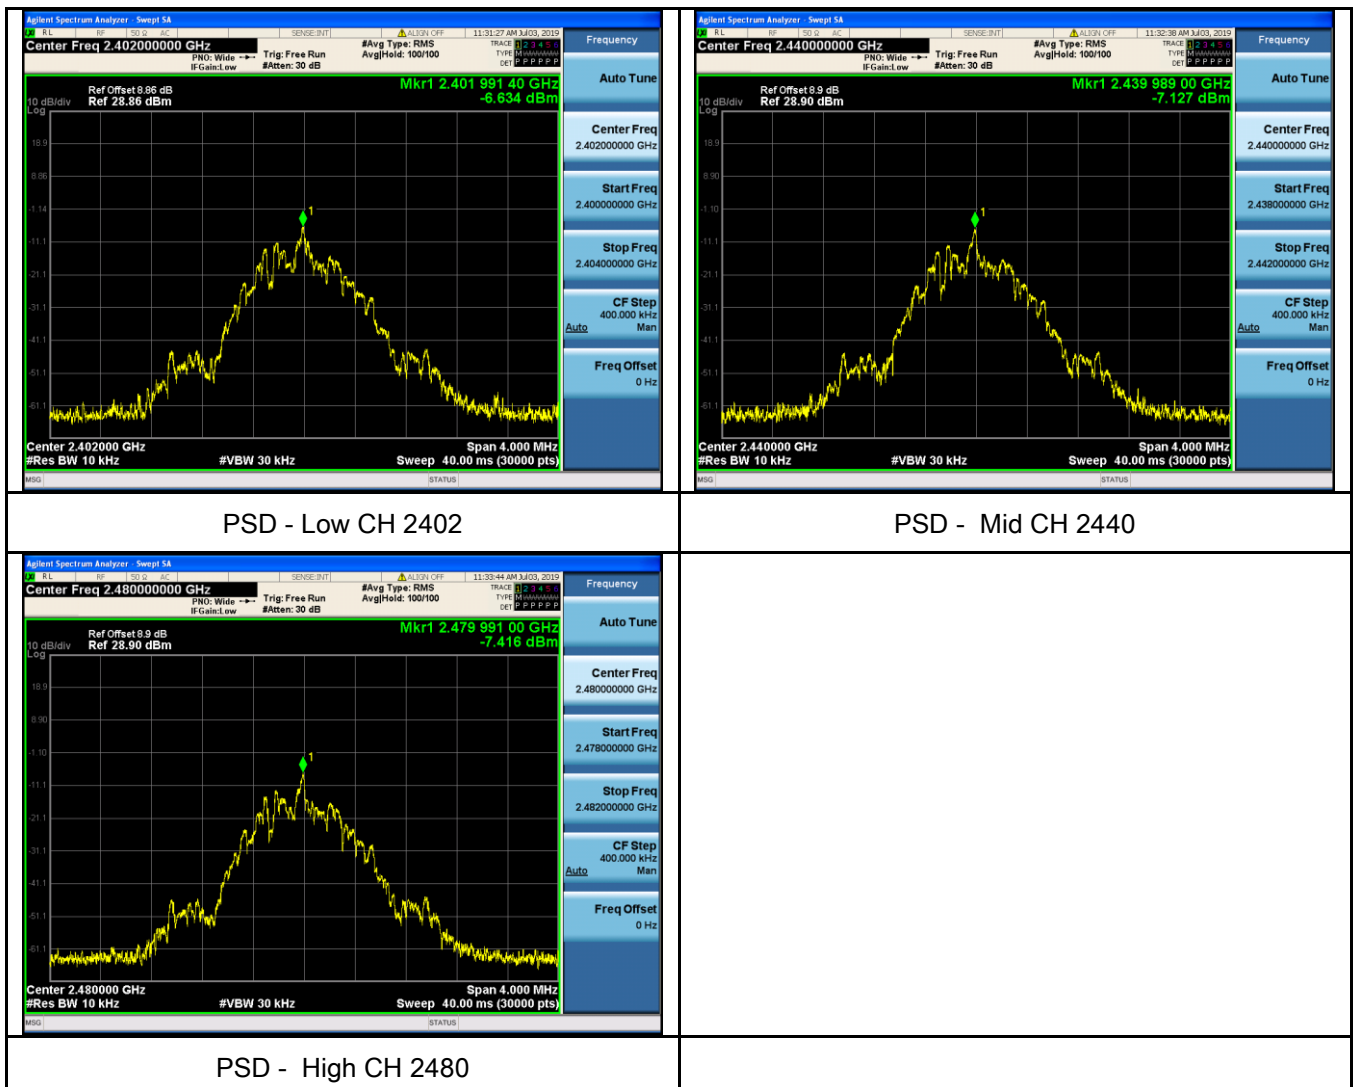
Agilent Spectrum Analyzer - Swept SA
RL RF 50 Ω AC SENSE:INT ALIGN OFF 11:31:27 AM Jul03, 2019
Center Freq 2.402000000 GHz
PNO: Wide IFGain:Low
Trig: Free Run
#Atten: 30 dB
#Avg Type: RMS
Avg|Hold: 100/100
TRACE 1 2 3 4 5 6
TYPE M
DET P P P P P P
Frequency
Ref Offset 8.86 dB
10 dB/div Ref 28.86 dBm
Log
Mkr1 2.401 991 40 GHz
-6.634 dBm
18.9
8.86
-1.14
-11.1
-21.1
-31.1
-41.1
-51.1
-61.1
1
Center 2.402000 GHz
#Res BW 10 kHz
#VBW 30 kHz
Span 4.000 MHz
Sweep 40.00 ms (30000 pts)
Auto Tune
Center Freq
2.402000000 GHz
Start Freq
2.400000000 GHz
Stop Freq
2.404000000 GHz
CF Step
400.000 kHz
Auto Man
Freq Offset
0 Hz
MSG STATUS

Agilent Spectrum Analyzer - Swept SA
RL RF 50 Ω AC SENSE:INT ALIGN OFF 11:32:38 AM Jul03, 2019
Center Freq 2.440000000 GHz
PNO: Wide IFGain:Low
Trig: Free Run
#Atten: 30 dB
#Avg Type: RMS
Avg|Hold: 100/100
TRACE 1 2 3 4 5 6
TYPE M
DET P P P P P P
Frequency
Ref Offset 8.9 dB
10 dB/div Ref 28.90 dBm
Log
Mkr1 2.439 989 00 GHz
-7.127 dBm
18.9
8.90
-1.10
-11.1
-21.1
-31.1
-41.1
-51.1
-61.1
1
Center 2.440000 GHz
#Res BW 10 kHz
#VBW 30 kHz
Span 4.000 MHz
Sweep 40.00 ms (30000 pts)
Auto Tune
Center Freq
2.440000000 GHz
Start Freq
2.438000000 GHz
Stop Freq
2.442000000 GHz
CF Step
400.000 kHz
Auto Man
Freq Offset
0 Hz
MSG STATUS

PSD - Low CH 2402

PSD - Mid CH 2440

Agilent Spectrum Analyzer - Swept SA
RL RF 50 Ω AC SENSE:INT ALIGN OFF 11:33:44 AM Jul03, 2019
Center Freq 2.480000000 GHz
PNO: Wide IFGain:Low
Trig: Free Run
#Atten: 30 dB
#Avg Type: RMS
Avg|Hold: 100/100
TRACE 1 2 3 4 5 6
TYPE M
DET P P P P P P
Frequency
Ref Offset 8.9 dB
10 dB/div Ref 28.90 dBm
Log
Mkr1 2.479 991 00 GHz
-7.416 dBm
18.9
8.90
-1.10
-11.1
-21.1
-31.1
-41.1
-51.1
-61.1
1
Center 2.480000 GHz
#Res BW 10 kHz
#VBW 30 kHz
Span 4.000 MHz
Sweep 40.00 ms (30000 pts)
Auto Tune
Center Freq
2.480000000 GHz
Start Freq
2.478000000 GHz
Stop Freq
2.482000000 GHz
CF Step
400.000 kHz
Auto Man
Freq Offset
0 Hz
MSG STATUS

PSD - High CH 2480